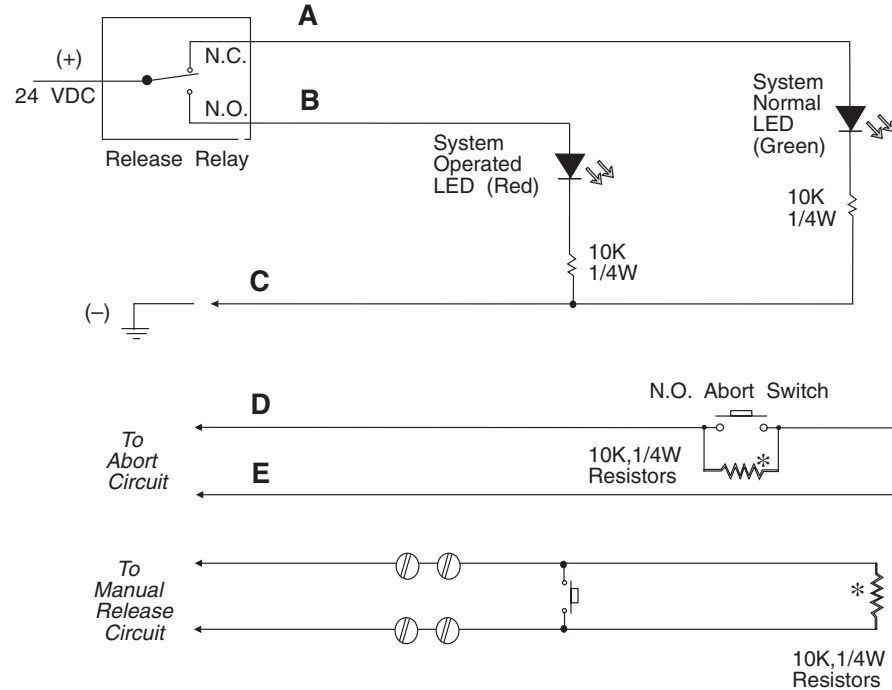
A

(+)
24 VDC

N.C.

N.O.

B

Release Relay

System Normal LED (Green)

System Operated LED (Red)

10K 1/4W

10K 1/4W

C

(–)

N.O. Abort Switch

D

To Abort Circuit

10K,1/4W Resistors

*

E

To Manual Release Circuit

*

10K,1/4W Resistors